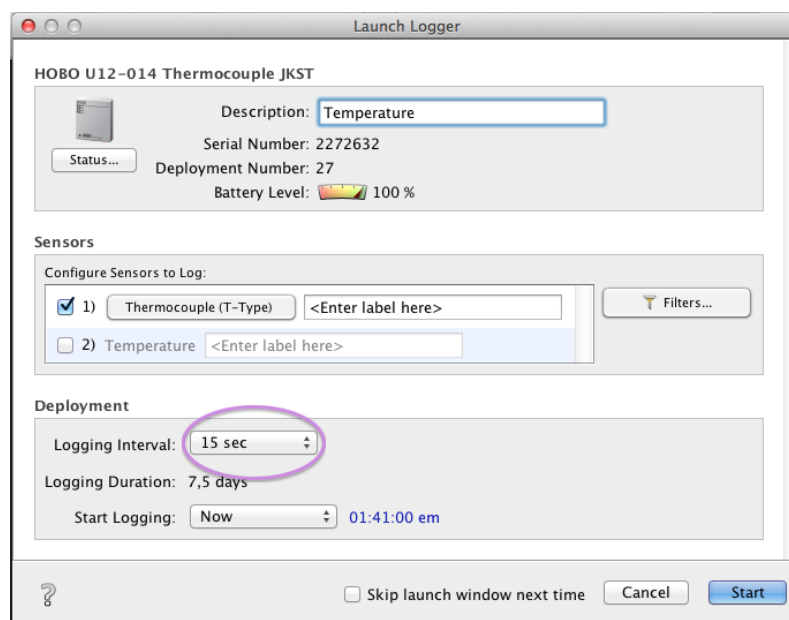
Launch Logger

HOBO U12-014 Thermocouple JKST

Status...

Description: Temperature

Serial Number: 2272632

Deployment Number: 27

Battery Level: 100 %

Sensors

Configure Sensors to Log:

1) Thermocouple (T-Type) <Enter label here>

2) Temperature <Enter label here>

Filters...

Deployment

Logging Interval: 15 sec

Logging Duration: 7,5 days

Start Logging: Now 01:41:00 em

?

Skip launch window next time

Cancel

Start